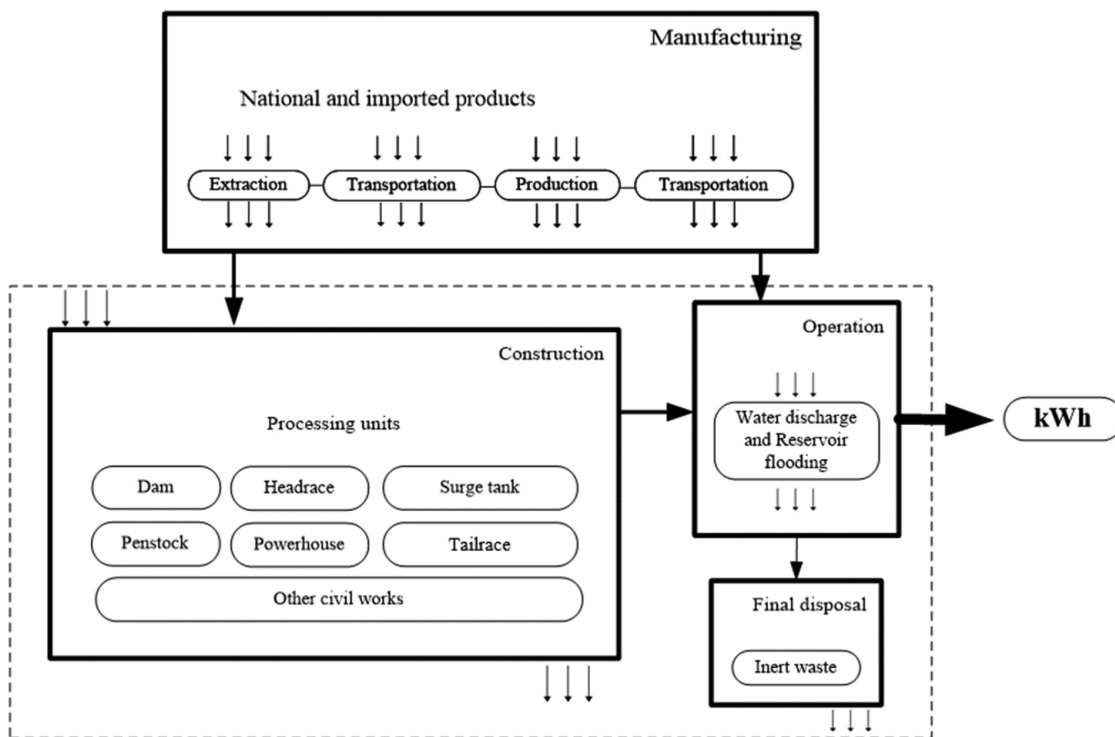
Manufacturing

National and imported products

Extraction

Transportation

Production

Transportation

Construction

Processing units

Dam

Headrace

Surge tank

Penstock

Powerhouse

Tailrace

Other civil works

Operation

Water discharge and Reservoir flooding

kWh

Final disposal

Inert waste